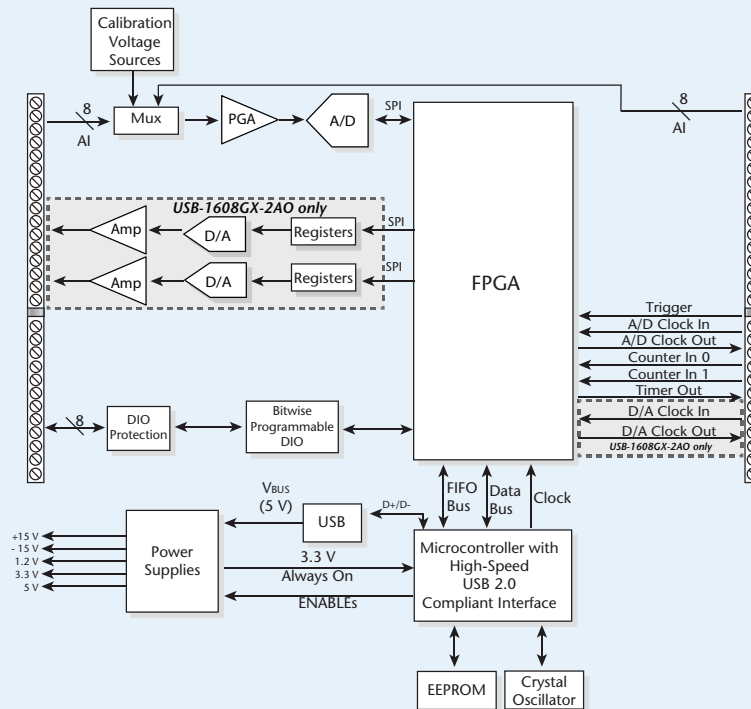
Calibration Voltage Sources

8
AI

Mux

PGA

A/D

SPI

8
AI

USB-1608GX-2AO only

Amp

D/A

Registers

SPI

Amp

D/A

Registers

SPI

FPGA

Trigger
A/D Clock In
A/D Clock Out
Counter In 0
Counter In 1
Timer Out

D/A Clock In
D/A Clock Out
USB-1608GX-2AO only

8

DIO Protection

Bitwise Programmable DIO

FIFO Bus

Data Bus

Clock

VBUS (5 V)

D+/D-

USB

+15 V
- 15 V
1.2 V
3.3 V
5 V

Power Supplies

3.3 V
Always On

ENABLEs

Microcontroller with High-Speed USB 2.0 Compliant Interface

EEPROM

Crystal Oscillator